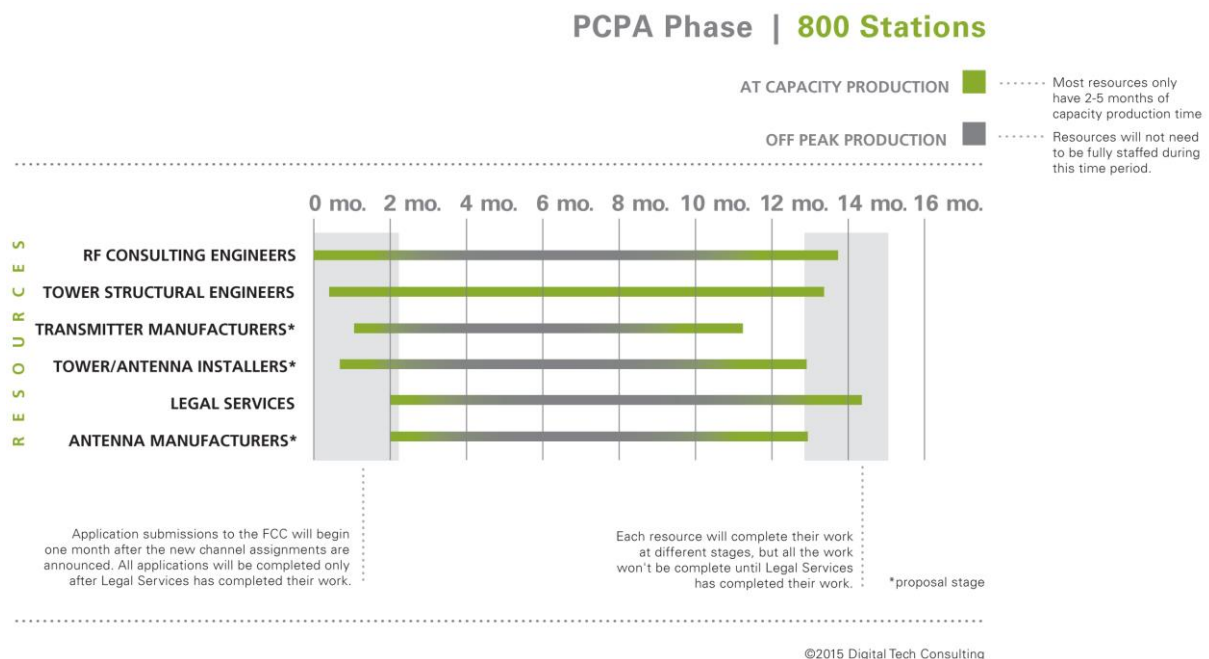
PCPA Phase | 800 Stations

AT CAPACITY PRODUCTION

Most resources only have 2-5 months of capacity production time

OFF PEAK PRODUCTION

Resources will not need to be fully staffed during this time period.

0 mo. 2 mo. 4 mo. 6 mo. 8 mo. 10 mo. 12 mo. 14 mo. 16 mo.

RESOURCES

RF CONSULTING ENGINEERS
TOWER STRUCTURAL ENGINEERS
TRANSMITTER MANUFACTURERS*
TOWER/ANTENNA INSTALLERS*
LEGAL SERVICES
ANTENNA MANUFACTURERS*

Application submissions to the FCC will begin one month after the new channel assignments are announced. All applications will be completed only after Legal Services has completed their work.

Each resource will complete their work at different stages, but all the work won't be complete until Legal Services has completed their work.

*proposal stage

©2015 Digital Tech Consulting